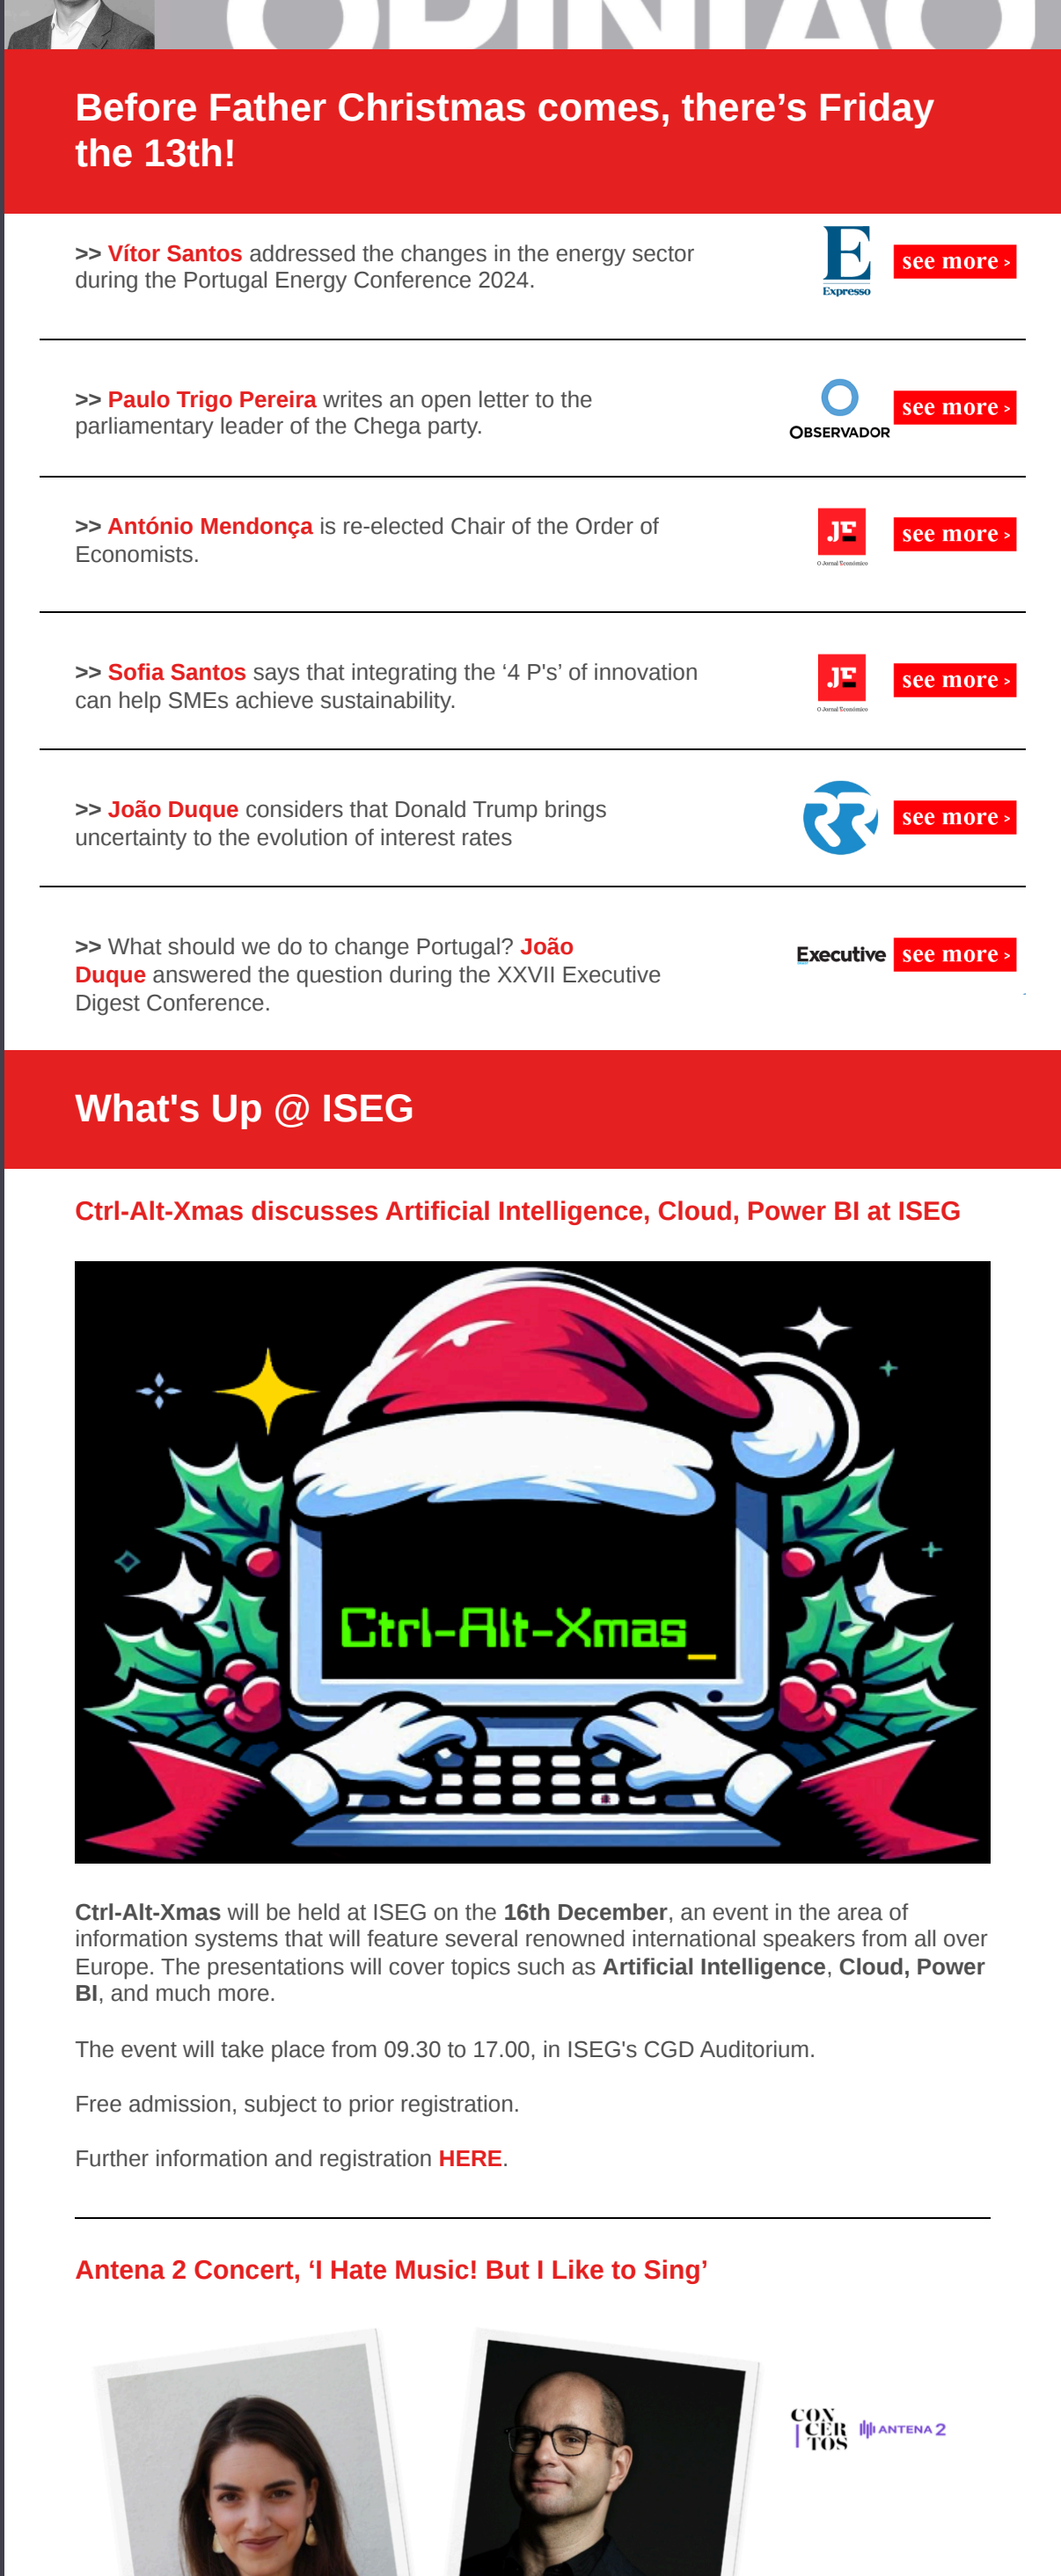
Before Father Christmas comes, there's Friday the 13th!

>> Vítor Santos addressed the changes in the energy sector during the Portugal Energy Conference 2024.

E Expresso

see more ›

>> Paulo Trigo Pereira writes an open letter to the parliamentary leader of the Chega party.

OBSERVADOR

see more ›

>> António Mendonça is re-elected Chair of the Order of Economists.

JE O Jornal Económico

see more ›

>> Sofia Santos says that integrating the '4 P's' of innovation can help SMEs achieve sustainability.

JE O Jornal Económico

see more ›

>> João Duque considers that Donald Trump brings uncertainty to the evolution of interest rates

see more ›

>> What should we do to change Portugal? João Duque answered the question during the XXVII Executive Digest Conference.

Executive

see more ›

What's Up @ ISEG

Ctrl-Alt-Xmas discusses Artificial Intelligence, Cloud, Power BI at ISEG

Ctrl-Alt-Xmas_

Ctrl-Alt-Xmas will be held at ISEG on the 16th December, an event in the area of information systems that will feature several renowned international speakers from all over Europe. The presentations will cover topics such as Artificial Intelligence, Cloud, Power BI, and much more.

The event will take place from 09.30 to 17.00, in ISEG's CGD Auditorium.

Free admission, subject to prior registration.

Further information and registration HERE.

Antena 2 Concert, 'I Hate Music! But I Like to Sing'

CON CER TOS

ANTENA 2